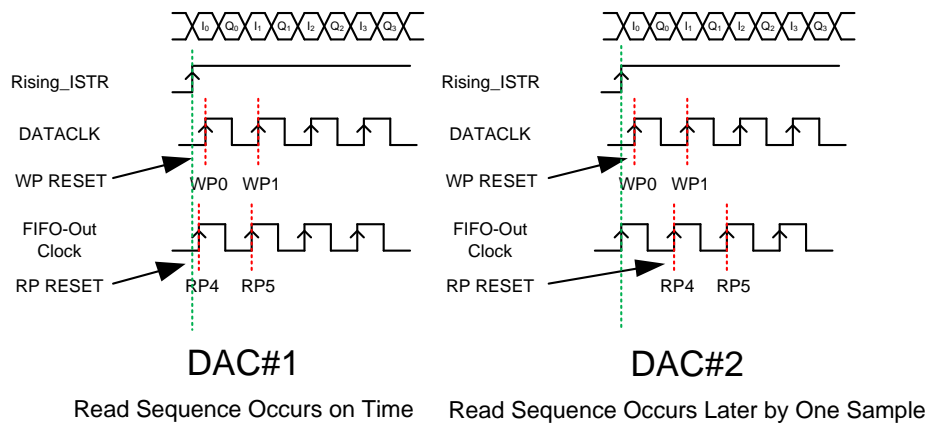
$I_0$ $Q_0$ $I_1$ $Q_1$ $I_2$ $Q_2$ $I_3$ $Q_3$

Rising_ISTR

DATACLK

WP RESET

WP0 WP1

FIFO-Out Clock

RP RESET

RP4 RP5

DAC#1

Read Sequence Occurs on Time

$I_0$ $Q_0$ $I_1$ $Q_1$ $I_2$ $Q_2$ $I_3$ $Q_3$

Rising_ISTR

DATACLK

WP RESET

WP0 WP1

FIFO-Out Clock

RP RESET

RP4 RP5

DAC#2

Read Sequence Occurs Later by One Sample